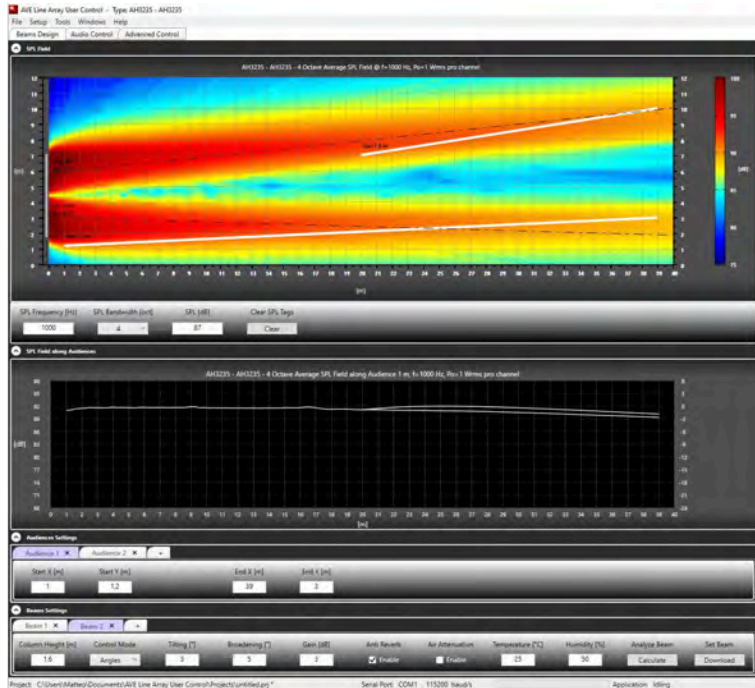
AVE Line Array User Control - Type: AH3235 - AH3235
File Setup Tools Windows Help
Beams Design | Audio Control | Advanced Control

SPL Field

AH3235 - AH3235 - 4 Octave Average SPL Field @ f=1000 Hz, Po=1 Wrms pro channel

[m]
12 11 10 9 8 7 6 5 4 3 2 1 0
0 1 2 3 4 5 6 7 8 9 10 11 12 13 14 15 16 17 18 19 20 21 22 23 24 25 26 27 28 29 30 31 32 33 34 35 36 37 38 39 40
[m]
100 95 90 85 80 75
[dB]

SPL Frequency [Hz] | SPL Bandwidth [oct] | SPL [dB] | Clear SPL Tags
1000 | 4 | 87 | Clear

SPL Field along Audiences

AH3235 - AH3235 - 4 Octave Average SPL Field along Audience 1 m, f=1000 Hz, Po=1 Wrms pro channel

[dB]
95 92 89 86 83 80 77 74 71 68
0 1 2 3 4 5 6 7 8 9 10 11 12 13 14 15 16 17 18 19 20 21 22 23 24 25 26 27 28 29 30 31 32 33 34 35 36 37 38 39 40
[m]

Audiences Settings
Audience 1 × | Audience 2 × | +
Start X [m] | Start Y [m] | End X [m] | End Y [m]
1 | 1,2 | 39 | 3

Beams Settings
Beam 1 × | Beam 2 × | +
Column Height [m] | Control Mode | Tilting [°] | Broadening [°] | Gain [dB] | Anti Reverb | Air Attenuation | Temperature [°C] | Humidity [%] | Analyze Beam | Set Beam
1,6 | Angles | 3 | 5 | 3 | Enable | Enable | 25 | 50 | Calculate | Download

Project: C:\Users\Matteo\Documents\AVE Line Array User Control\Projects\untitled.prj * | Serial Port: COM1 - 115200 [baud/s] | Application: Idling